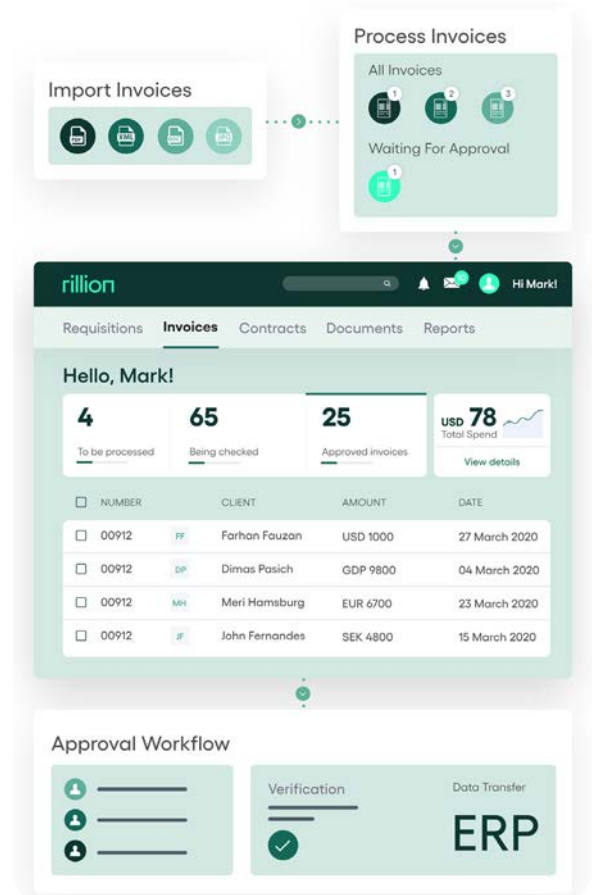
Process Invoices

All Invoices

1 2 3

Waiting For Approval

1

Import Invoices

PDF XML

rillion

Hi Mark!

Requisitions Invoices Contracts Documents Reports

Hello, Mark!

4
To be processed

65
Being checked

25
Approved invoices

USD 78
Total Spend
View details

| | NUMBER | | CLIENT | AMOUNT | DATE |
|---|---|---|---|---|---|
| ☐ | 00912 | FF | Farhan Fauzan | USD 1000 | 27 March 2020 |
| ☐ | 00912 | DP | Dimas Pasich | GDP 9800 | 04 March 2020 |
| ☐ | 00912 | MH | Meri Hamsburg | EUR 6700 | 23 March 2020 |
| ☐ | 00912 | JF | John Fernandes | SEK 4800 | 15 March 2020 |

Approval Workflow

Verification

Data Transfer

ERP